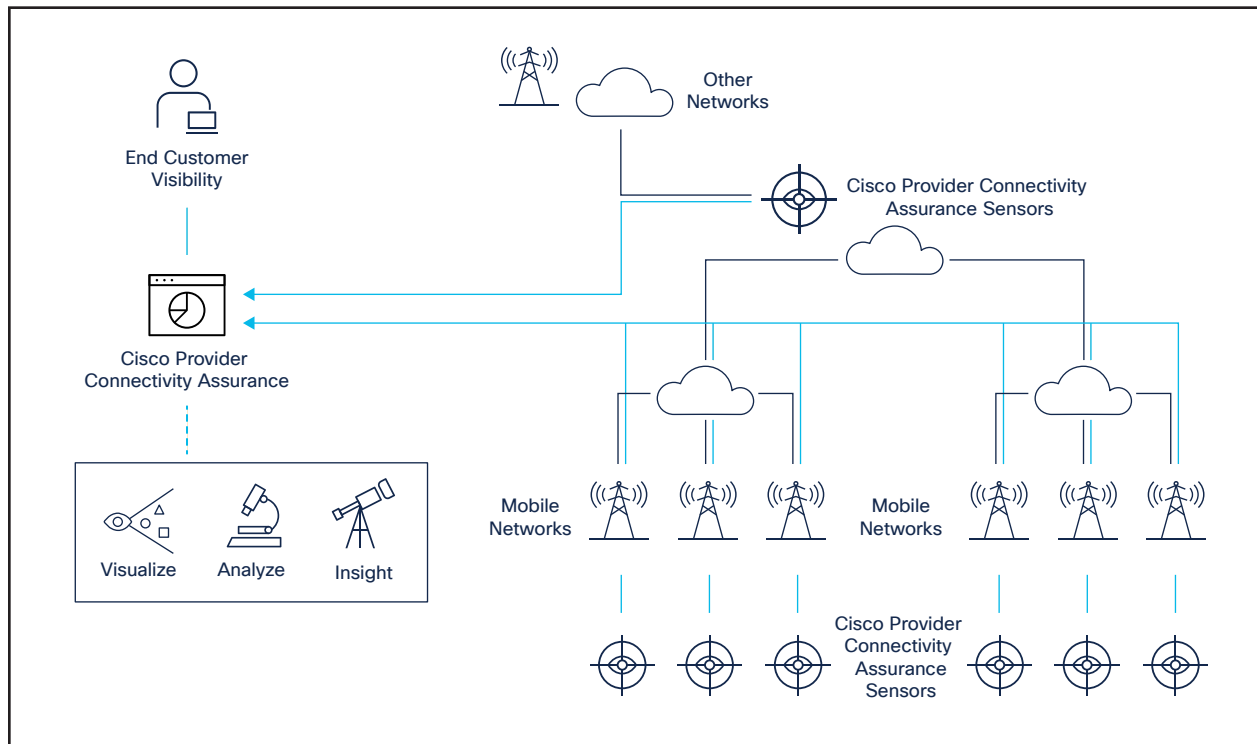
Other Networks

End Customer Visibility

Cisco Provider Connectivity Assurance Sensors

Cisco Provider Connectivity Assurance

Visualize

Analyze

Insight

Mobile Networks

Mobile Networks

Cisco Provider Connectivity Assurance Sensors